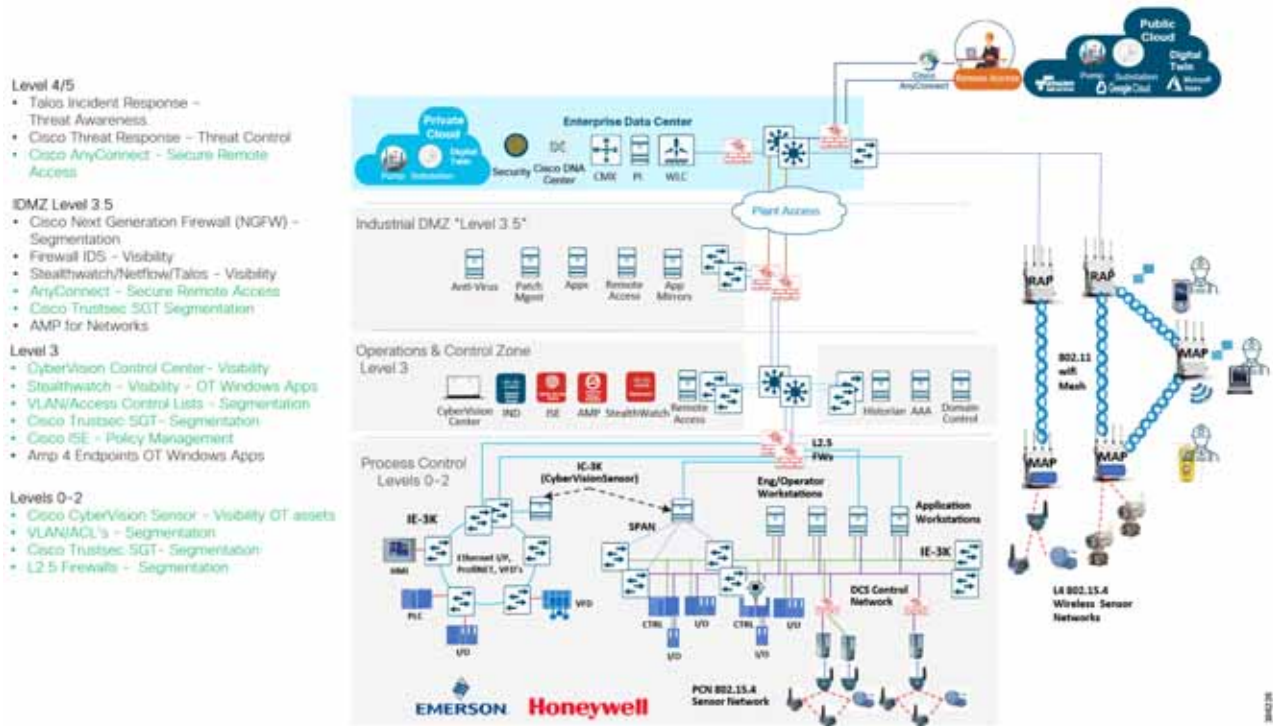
Level 4/5
• Talos Incident Response – Threat Awareness
• Cisco Threat Response – Threat Control
• Cisco AnyConnect – Secure Remote Access

IDMZ Level 3.5
• Cisco Next Generation Firewall (NGFW) – Segmentation
• Firewall IDS – Visibility
• Stealthwatch/Netflow/Talos – Visibility
• AnyConnect – Secure Remote Access
• Cisco Trustsec SGT Segmentation
• AMP for Networks

Level 3
• CyberVision Control Center- Visibility
• Stealthwatch – Visibility – OT Windows Apps
• VLAN/Access Control Lists – Segmentation
• Cisco Trustsec SGT- Segmentation
• Cisco ISE – Policy Management
• Amp 4 Endpoints OT Windows Apps

Levels 0-2
• Cisco CyberVision Sensor – Visibility OT assets
• VLAN/ACL's – Segmentation
• Cisco Trustsec SGT- Segmentation
• L2.5 Firewalls – Segmentation

Public Cloud
Pump Substation Digital Twin
Google Cloud
Microsoft Azure
Cisco AnyConnect
Remote Access

Private Cloud
Pump Substation Digital Twin
Enterprise Data Center
Security
DC
Cisco DNA Center
CMX
PI
WLC

Plant Access

Industrial DMZ "Level 3.5"
Anti-Virus
Patch Mgmt
Apps
Remote Access
App Mirrors

Operations & Control Zone
Level 3
CyberVision Center
IND
ISE
AMP
StealthWatch
Remote Access
Historian
AAA
Domain Control

L2.5 FWs

Process Control
Levels 0-2
IC-3K (CyberVisionSensor)
IE-3K
Ethernet I/P, ProfiNET, VFD's
HMI
PLC
I/O
VFD
SPAN
Eng/Operator Workstations
Application Workstations
IE-3K
CTRL
I/O
CTRL
I/O
I/O
I/O
DCS Control Network
PCN 802.15.4 Sensor Network

EMERSON
Honeywell

RAP
RAP
MAP
802.11 wifi Mesh
MAP
MAP
L4 802.15.4 Wireless Sensor Networks